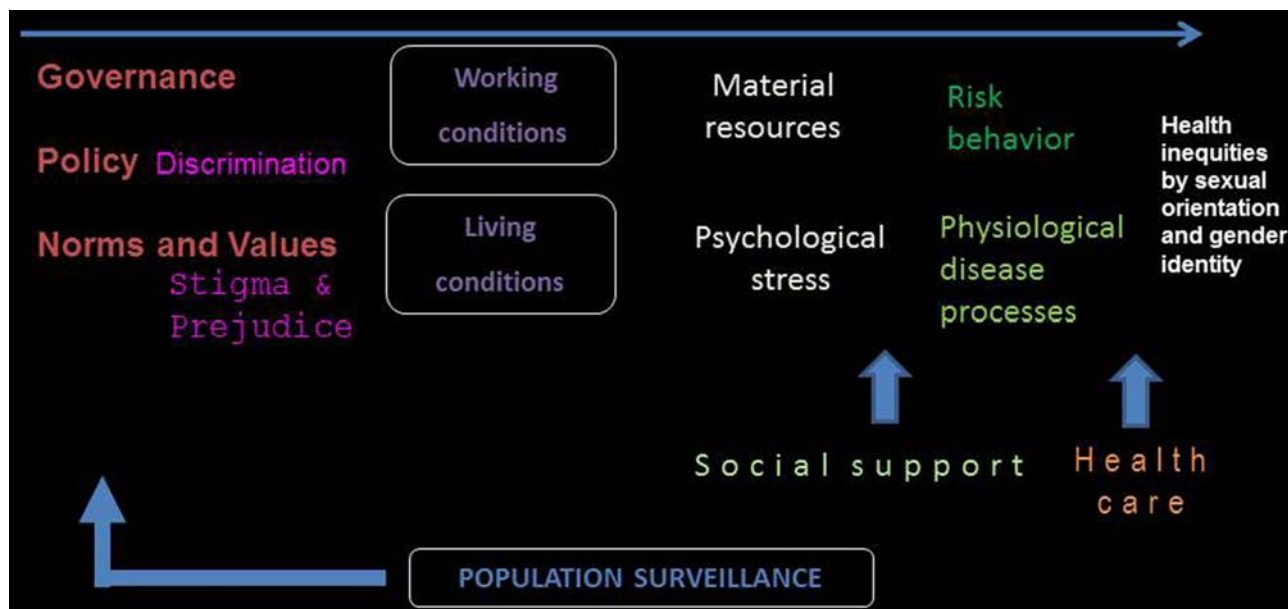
Governance

Policy Discrimination

Norms and Values

Stigma & Prejudice

Working conditions

Living conditions

Material resources

Psychological stress

Risk behavior

Physiological disease processes

Health inequities by sexual orientation and gender identity

Social support

Health care

POPULATION SURVEILLANCE